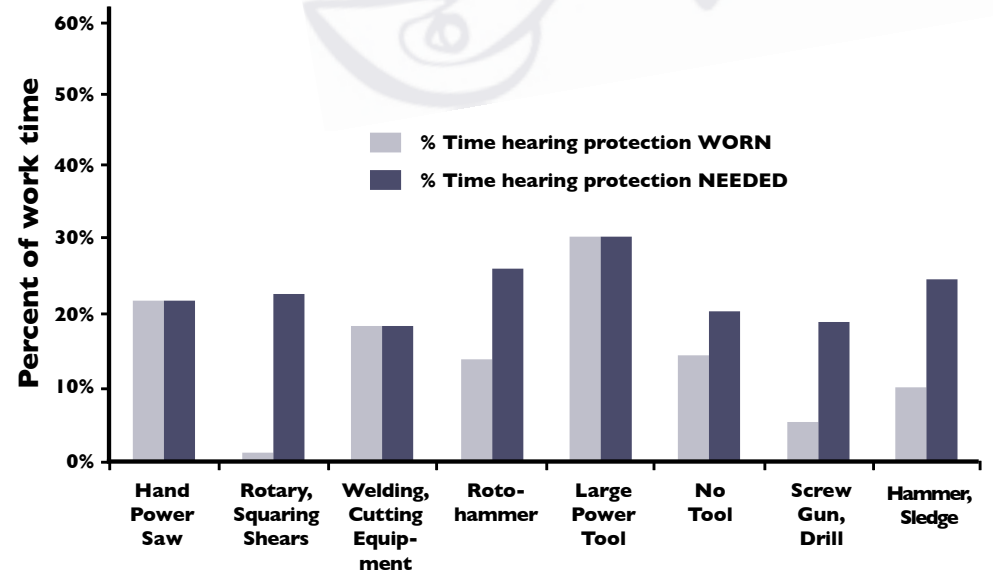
60%
50%
40%
30%
20%
10%
0%

Percent of work time

% Time hearing protection WORN
% Time hearing protection NEEDED

Hand Power Saw
Rotary, Squaring Shears
Welding, Cutting Equipment
Roto-hammer
Large Power Tool
No Tool
Screw Gun, Drill
Hammer, Sledge